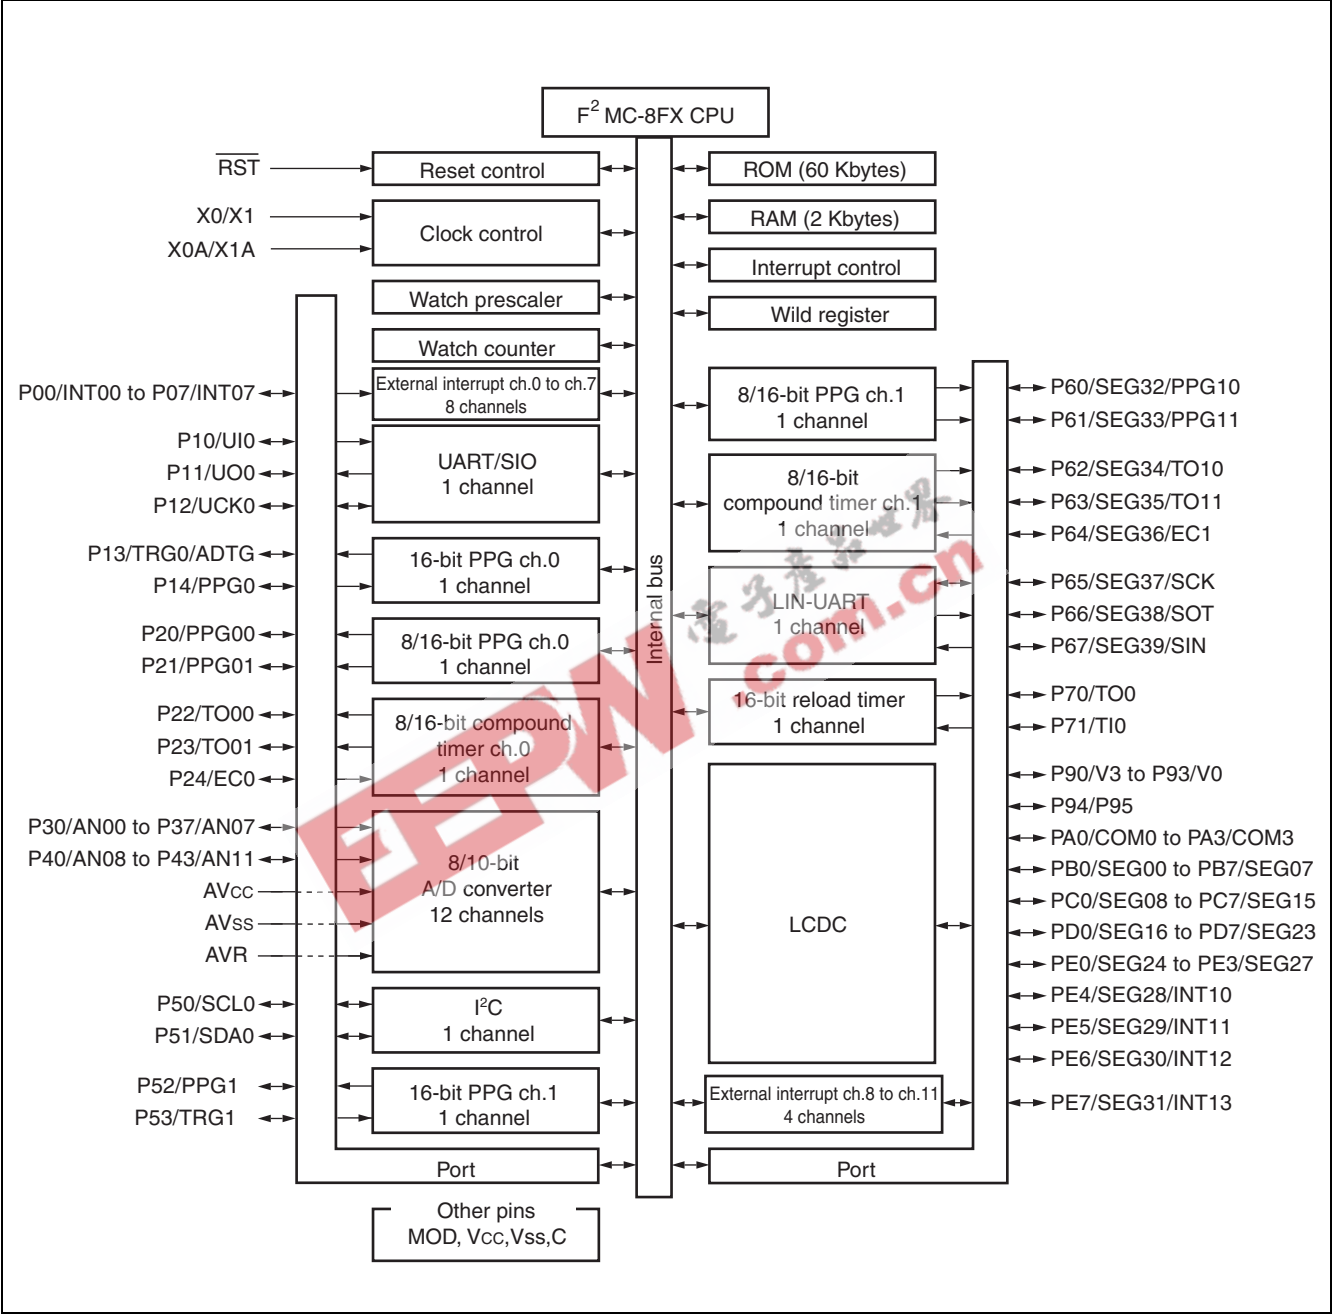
$F^2$ MC-8FX CPU

$\overline{RST}$
X0/X1
X0A/X1A

Reset control
Clock control
Watch prescaler
Watch counter
External interrupt ch.0 to ch.7
8 channels
UART/SIO
1 channel
16-bit PPG ch.0
1 channel
8/16-bit PPG ch.0
1 channel
8/16-bit compound
timer ch.0
1 channel
8/10-bit
A/D converter
12 channels
$I^2C$
1 channel
16-bit PPG ch.1
1 channel
Port
Other pins
MOD, Vcc,Vss,C

P00/INT00 to P07/INT07
P10/UI0
P11/UO0
P12/UCK0
P13/TRG0/ADTG
P14/PPG0
P20/PPG00
P21/PPG01
P22/TO00
P23/TO01
P24/EC0
P30/AN00 to P37/AN07
P40/AN08 to P43/AN11
AVcc
AVss
AVR
P50/SCL0
P51/SDA0
P52/PPG1
P53/TRG1

Internal bus

ROM (60 Kbytes)
RAM (2 Kbytes)
Interrupt control
Wild register
8/16-bit PPG ch.1
1 channel
8/16-bit
compound timer ch.1
1 channel
LIN-UART
1 channel
16-bit reload timer
1 channel
LCDC
External interrupt ch.8 to ch.11
4 channels
Port

P60/SEG32/PPG10
P61/SEG33/PPG11
P62/SEG34/TO10
P63/SEG35/TO11
P64/SEG36/EC1
P65/SEG37/SCK
P66/SEG38/SOT
P67/SEG39/SIN
P70/TO0
P71/TI0
P90/V3 to P93/V0
P94/P95
PA0/COM0 to PA3/COM3
PB0/SEG00 to PB7/SEG07
PC0/SEG08 to PC7/SEG15
PD0/SEG16 to PD7/SEG23
PE0/SEG24 to PE3/SEG27
PE4/SEG28/INT10
PE5/SEG29/INT11
PE6/SEG30/INT12
PE7/SEG31/INT13

EEPW
电子产品世界
.com.cn